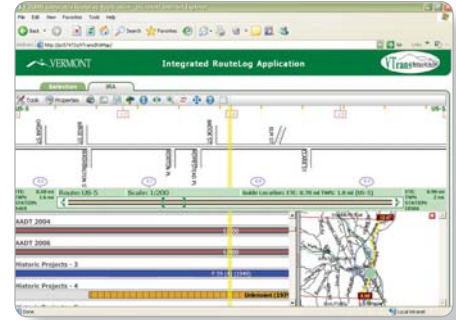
VERMONT

Integrated RouteLog Application

VTrans

Selection

IRA

Tools

Properties

Route: US-5

Scale: 1:200

AADT 2004

AADT 2006

Historic Projects - 3

Historic Projects - 4

Unknown

Done

Local intranet